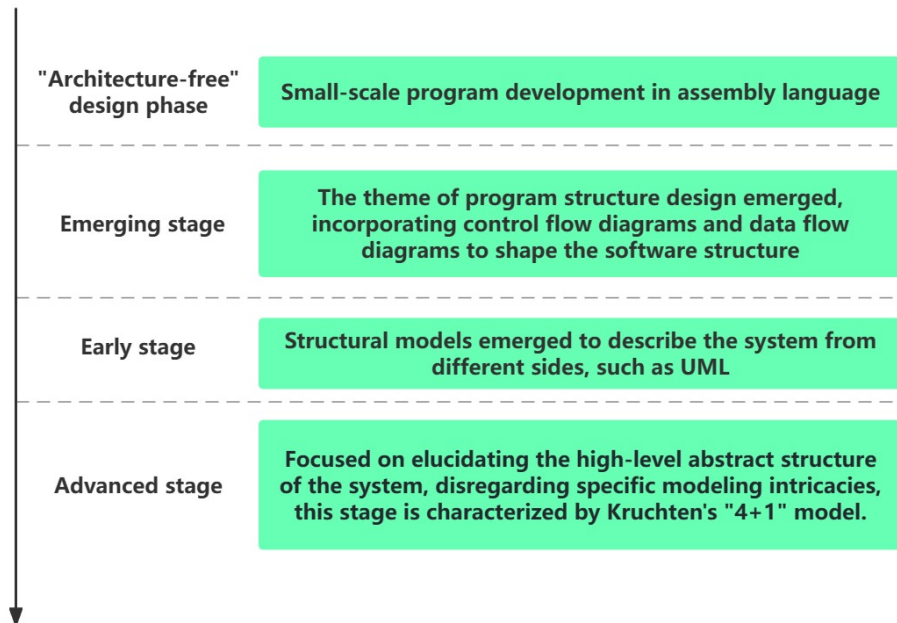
"Architecture-free" design phase

Small-scale program development in assembly language

Emerging stage

The theme of program structure design emerged, incorporating control flow diagrams and data flow diagrams to shape the software structure

Early stage

Structural models emerged to describe the system from different sides, such as UML

Advanced stage

Focused on elucidating the high-level abstract structure of the system, disregarding specific modeling intricacies, this stage is characterized by Kruchten's "4+1" model.